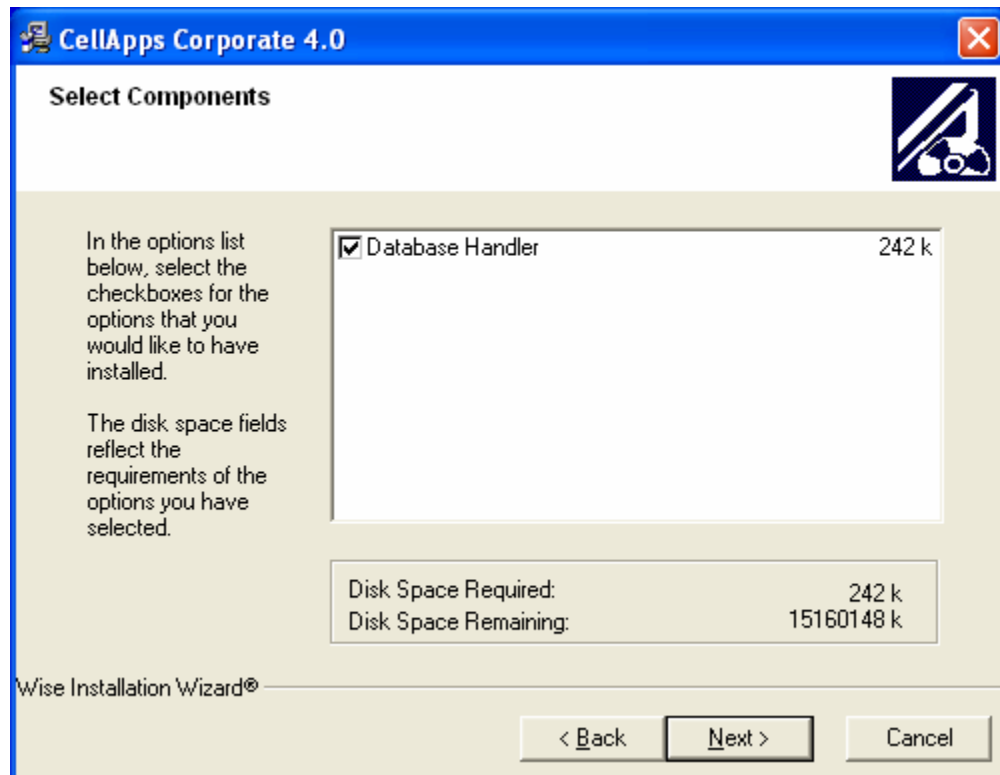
CellApps Corporate 4.0

Select Components

In the options list below, select the checkboxes for the options that you would like to have installed.

The disk space fields reflect the requirements of the options you have selected.

Database Handler 242 k

Disk Space Required: 242 k
Disk Space Remaining: 15160148 k

Wise Installation Wizard®

< Back | Next > | Cancel